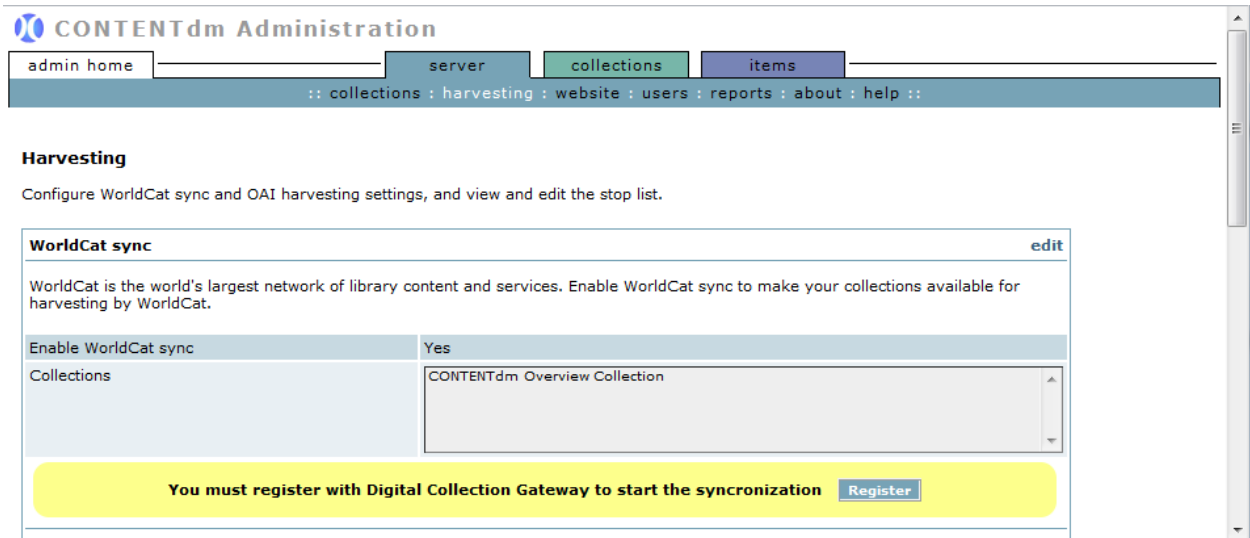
CONTENTdm Administration

admin home

server

collections

items

:: collections : harvesting : website : users : reports : about : help ::

Harvesting

Configure WorldCat sync and OAI harvesting settings, and view and edit the stop list.

WorldCat sync

edit

WorldCat is the world's largest network of library content and services. Enable WorldCat sync to make your collections available for harvesting by WorldCat.

| Enable WorldCat sync | Yes |
|---|---|
| Collections | CONTENTdm Overview Collection |

You must register with Digital Collection Gateway to start the syncronization

Register